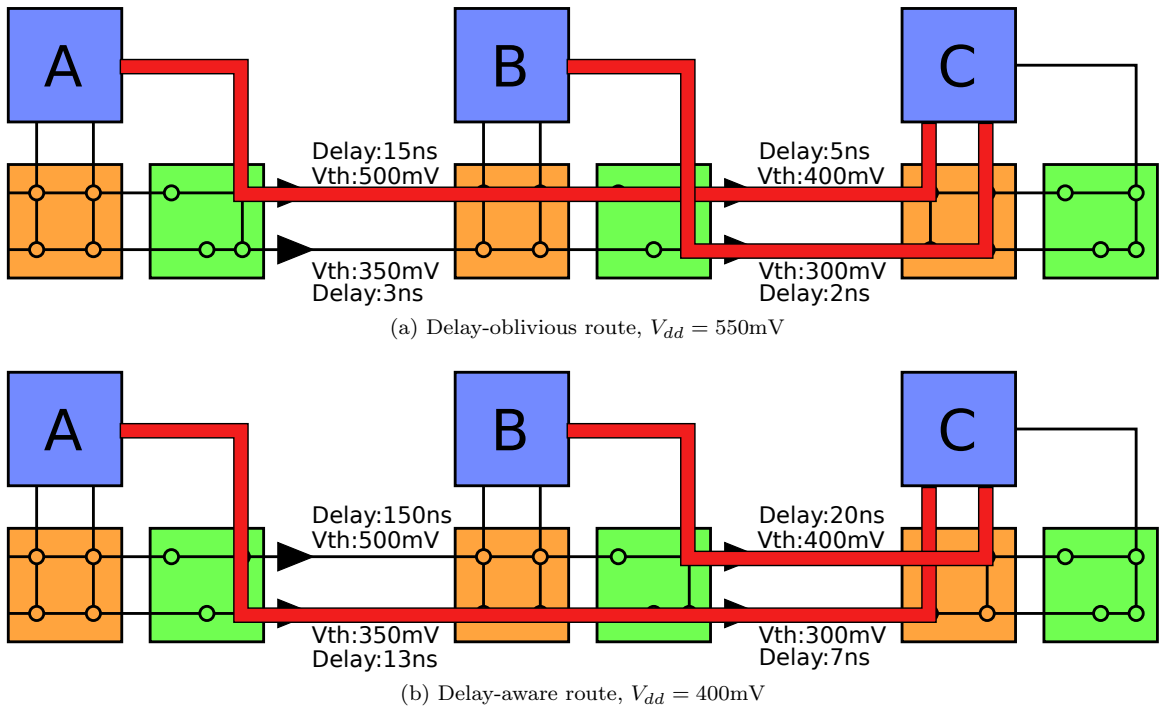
A

B

C

Delay:15ns
Vth:500mV

Delay:5ns
Vth:400mV

Vth:350mV
Delay:3ns

Vth:300mV
Delay:2ns

(a) Delay-oblivious route, $V_{dd} = 550\text{mV}$

A

B

C

Delay:150ns
Vth:500mV

Delay:20ns
Vth:400mV

Vth:350mV
Delay:13ns

Vth:300mV
Delay:7ns

(b) Delay-aware route, $V_{dd} = 400\text{mV}$